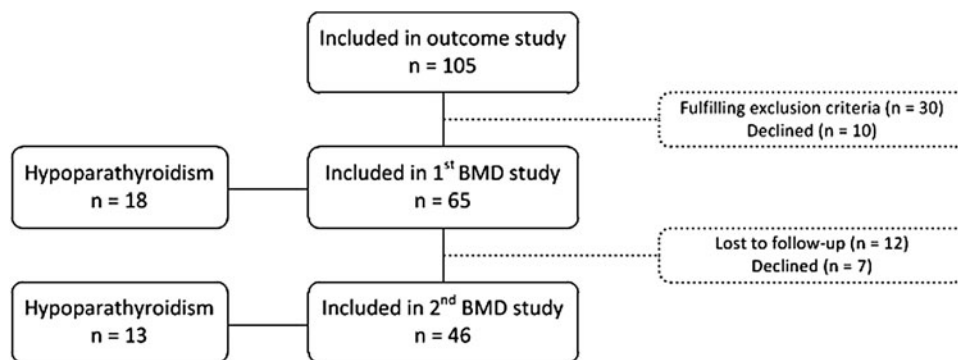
Included in outcome study
n = 105

Fulfilling exclusion criteria (n = 30)
Declined (n = 10)

Hypoparathyroidism
n = 18

Included in 1$^{st}$ BMD study
n = 65

Lost to follow-up (n = 12)
Declined (n = 7)

Hypoparathyroidism
n = 13

Included in 2$^{nd}$ BMD study
n = 46